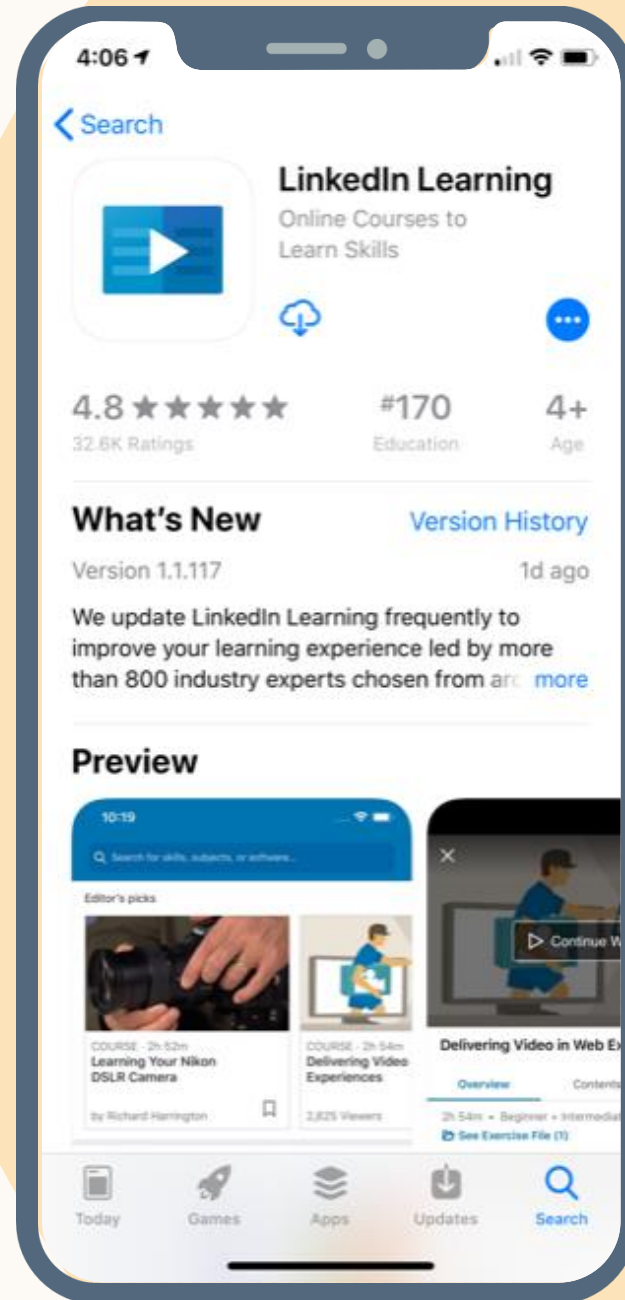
4:06

< Search

LinkedIn Learning
Online Courses to Learn Skills

4.8 ★★★★★
32.6K Ratings

#170
Education

4+
Age

What's New
Version History

Version 1.1.117
1d ago

We update LinkedIn Learning frequently to improve your learning experience led by more than 800 industry experts chosen from ar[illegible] more

Preview

10:19
Q Search for skills, subjects, or software...
Editor's picks

COURSE · 2h 52m
Learning Your Nikon DSLR Camera
by Richard Harrington

COURSE · 2h 54m
Delivering Video Experiences
3,825 Viewers

Continue W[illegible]

Delivering Video in Web E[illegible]
Overview
Contents
2h 54m • Beginner • Intermedia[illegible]
See Exercise File (1)

Today
Games
Apps
Updates
Search